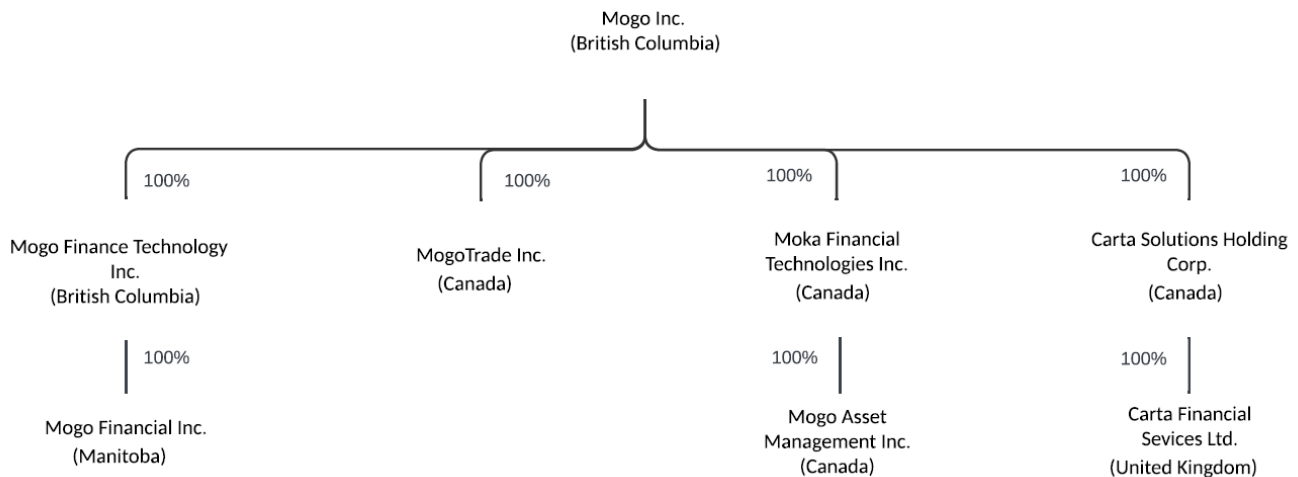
Mogo Inc.
(British Columbia)

100%

100%

100%

100%

Mogo Finance Technology Inc.
(British Columbia)

MogoTrade Inc.
(Canada)

Moka Financial Technologies Inc.
(Canada)

Carta Solutions Holding Corp.
(Canada)

100%

100%

100%

Mogo Financial Inc.
(Manitoba)

Mogo Asset Management Inc.
(Canada)

Carta Financial Sevices Ltd.
(United Kingdom)